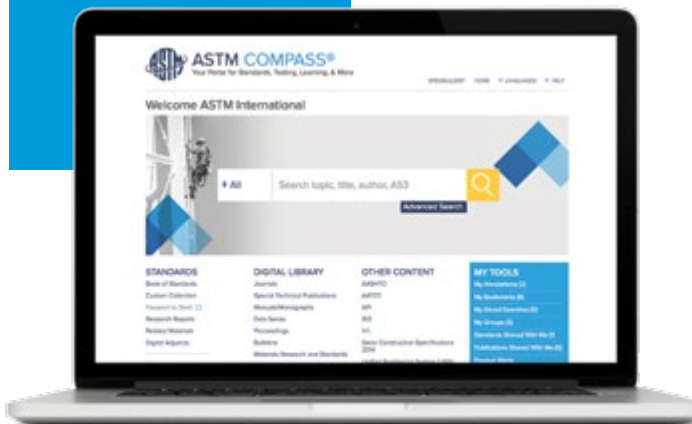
ASTM COMPASS®
Your Portal for Standards, Testing, Learning, & More

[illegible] HOME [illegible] HELP

Welcome ASTM International

+ All
Search topic, title, author, A53
Advanced Search

STANDARDS
Book of Standards
Custom Collection
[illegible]
Research Reports
Related Materials
Digital Adjuncts

DIGITAL LIBRARY
Journals
Special Technical Publications
Manuals/Monographs
Data Series
Proceedings
Bulletins
Materials Research and Standards

OTHER CONTENT
AASHTO
AATCC
API
ISO
IHS
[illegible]
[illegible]

MY TOOLS
My Annotations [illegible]
My Bookmarks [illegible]
My Saved Searches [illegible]
My Groups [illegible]
Standards Shared With Me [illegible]
Publications Shared With Me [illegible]
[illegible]